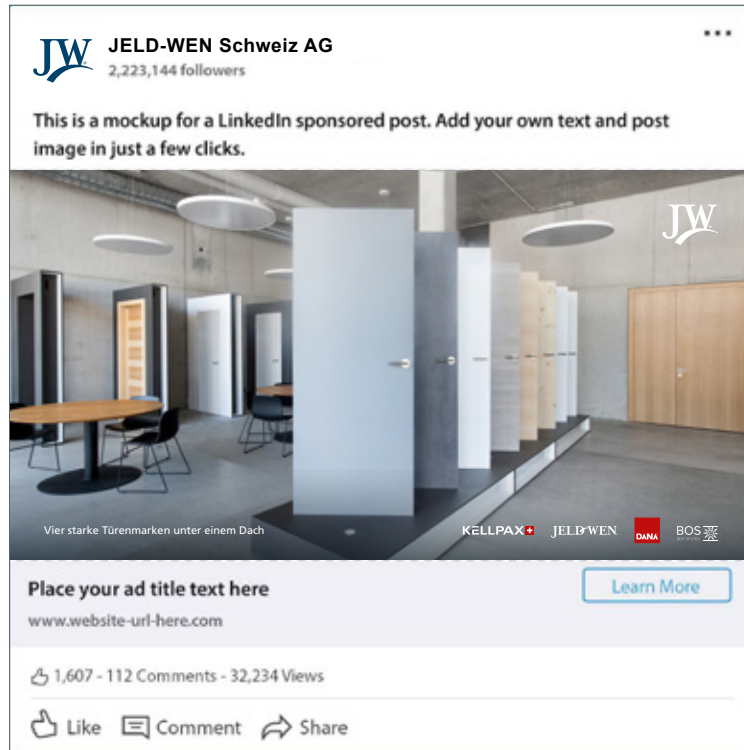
JW

JELD-WEN Schweiz AG
2,223,144 followers

...

This is a mockup for a LinkedIn sponsored post. Add your own text and post image in just a few clicks.

JW

Vier starke Türenmarken unter einem Dach

KELLPAX JELD-WEN DANA BOS

Place your ad title text here
www.website-url-here.com

Learn More

1,607 - 112 Comments - 32,234 Views

Like Comment Share